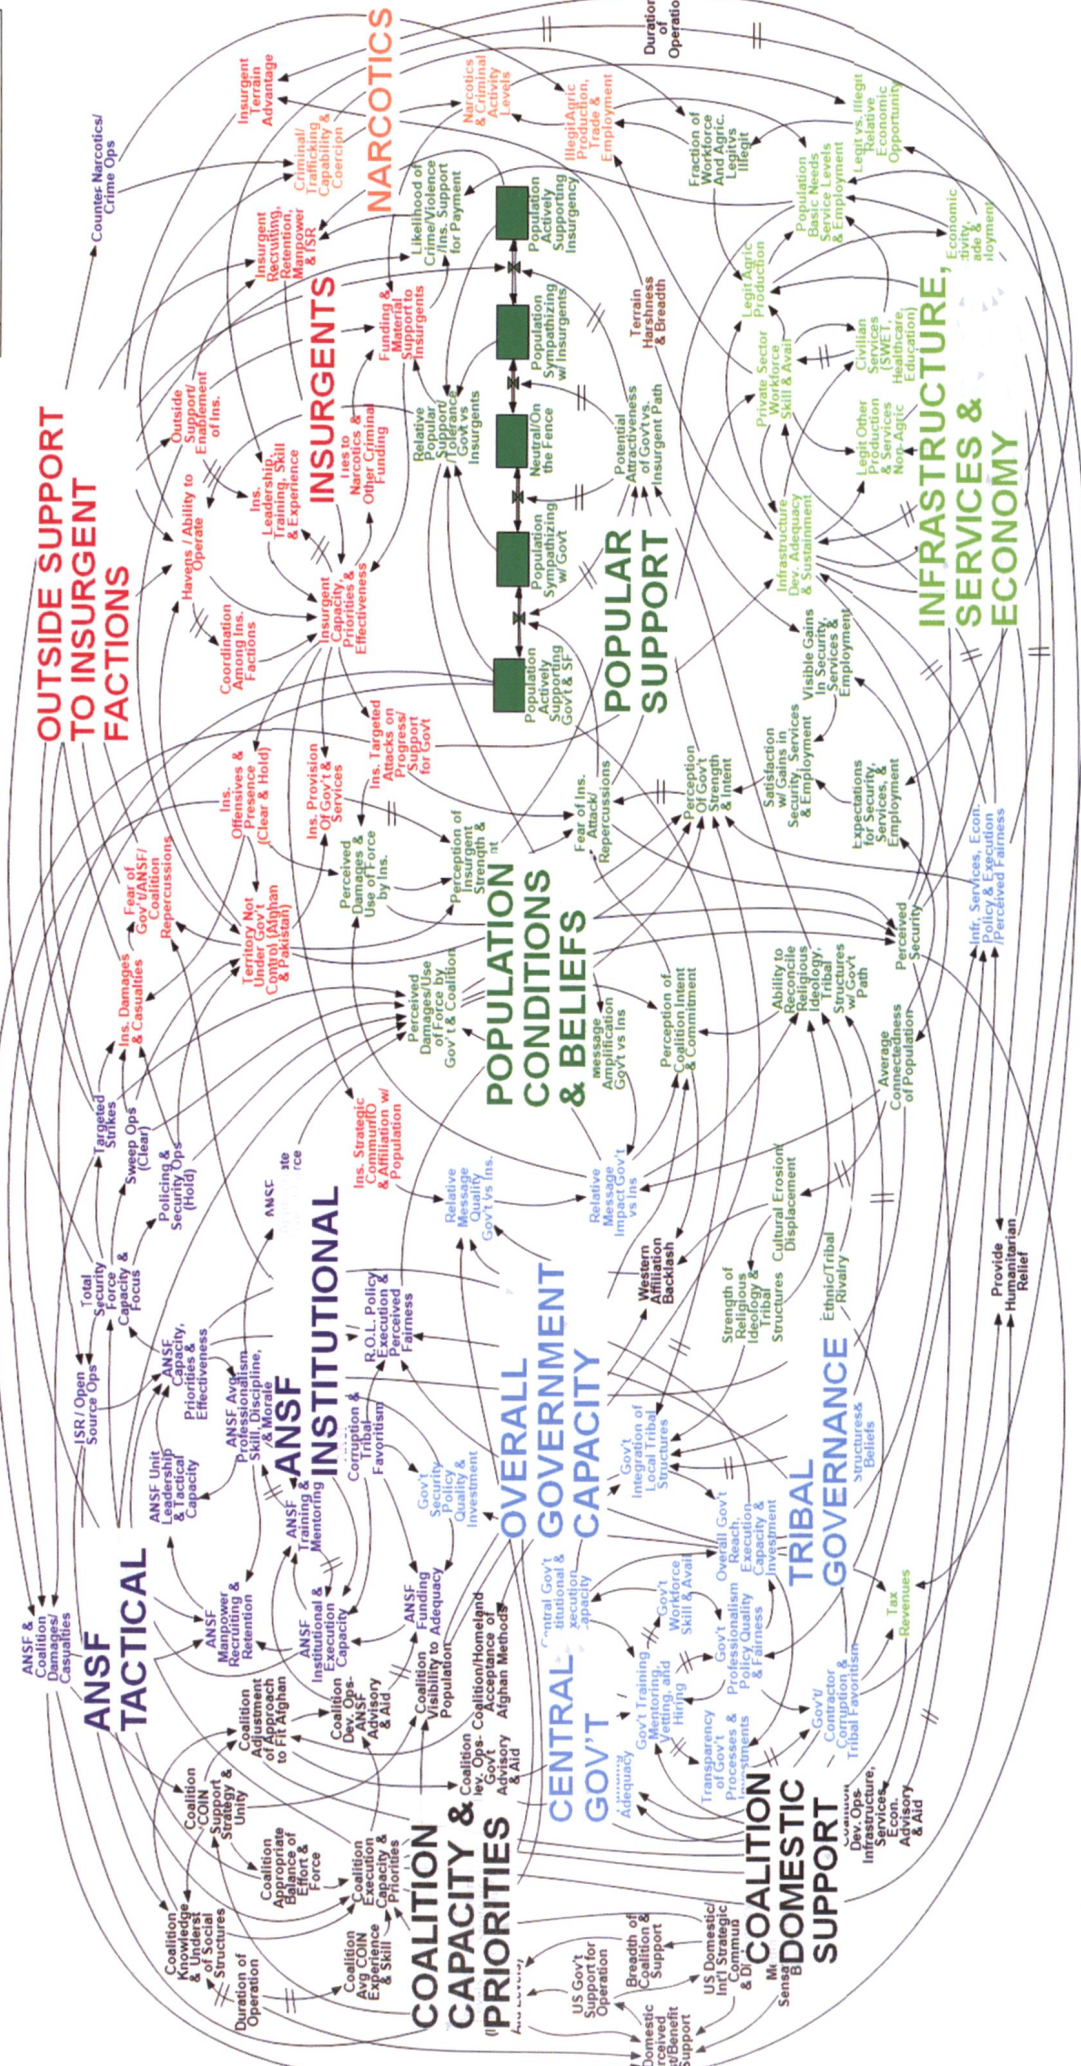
OUTSIDE SUPPORT TO INSURGENT FACTIONS

NARCOTICS

INSURGENTS

POPULAR SUPPORT

INFRASTRUCTURE, SERVICES & ECONOMY

POPULATION CONDITIONS & BELIEFS

ANSF TACTICAL

ANSF INSTITUTIONAL

OVERALL GOVERNMENT CAPACITY

TRIBAL GOVERNANCE

CENTRAL GOV'T

COALITION CAPACITY & PRIORITIES

COALITION DOMESTIC SUPPORT

Counter Narcotics/ Crime Ops

Insurgent Terrain Advantage

Criminal/ Trafficking Capability & Coercion

Narcotics & Criminal Activity Levels

Illegit Agric Production, Trade & Employment

Fraction of Workforce And Agric. Legit vs Illegit

Legit vs. Illegit Relative Economic Opportunity

Duration of Operation

Insurgent Recruiting, Retention, Manpower & ISR

Likelihood of Crime/Violence /Ins. Support for Payment

Population Actively Supporting Insurgency

Population Basic Needs Service Levels & Employment

Economic Activity, Trade & Employment

Funding & Material Support to Insurgents

Population Sympathizing w/ Insurgents

Terrain Harshness & Breadth

Legit Agric Production

Outside Support/ Enablement of Ins.

Relative Popular Support/ Tolerance Gov't vs Insurgents

Private Sector Workforce Skill & Avail

Civilian Services (SWET, Healthcare, Education)

Ins. Leadership, Training, Skill & Experience

Ties to Narcotics & Other Criminal Funding

Neutral/On the Fence

Potential Attractiveness of Gov't vs. Insurgent Path

Legit Other Production & Services Non-Agric

Havens / Ability to Operate

Insurgent Capacity, Priorities & Effectiveness

Population Sympathizing w/ Govt

Infrastructure Dev. Adequacy & Sustainment

Coordination Among Ins. Factions

Population Actively Supporting Gov't & SF

Visible Gains In Security, Services & Employment

Ins. Offensives & Presence (Clear & Hold)

Ins. Provision Of Gov't & Services

Ins. Targeted Attacks on Progress/ Support for Govt

Perception Of Gov't Strength & Intent

Satisfaction w/ Gains in Security, Services & Employment

Fear of Gov't/ANSF/ Coalition Repercussions

Perceived Damages & Use of Force by Ins.

Perception of Insurgent Strength & Intent

Fear of Ins. Attack/ Repercussions

Expectations for Security, Services & Employment

Territory Not Under Gov't Control (Afghan & Pakistan)

Ins. Damages & Casualties

Perceived Damages/Use of Force by Gov't & Coalition

Perception of Coalition Intent & Commitment

Ability to Reconcile Religious Ideology, Tribal Structures w/ Gov't Path

Perceived Security

Infr, Services, Econ. Policy & Execution /Perceived Fairness

Targeted Strikes

Sweep Ops (Clear)

Policing & Security Ops (Hold)

Ins. Strategic Comm/IO & Affiliation w/ Population

Message Amplification Gov't vs Ins

Average Connectedness of Population

Relative Message Quality Gov't vs Ins.

Relative Message Impact Gov't vs Ins

Cultural Erosion/ Displacement

Total Security Force Capacity & Focus

ANSF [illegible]

Western Affiliation Backlash

Strength of Religious Ideology & Tribal Structures

Ethnic/Tribal Rivalry

Provide Humanitarian Relief

ISR / Open Source Ops

ANSF Capacity, Priorities & Effectiveness

R.O.L. Policy Execution & Perceived Fairness

ANSF Avg. Professionalism Skill, Discipline, & Morale

Corruption & Tribal Favoritism

Gov't Security Policy Quality & Investment

Gov't Integration of Local Tribal Structures

Structures & Beliefs

ANSF Unit Leadership & Tactical Capacity

ANSF Training & Mentoring

Overall Gov't Reach, Execution Capacity & Investment

ANSF & Coalition Damages/ Casualties

ANSF Manpower Recruiting & Retention

ANSF Institutional & Execution Capacity

ANSF Funding Adequacy

Central Gov't Institutional & Execution Capacity

Gov't Workforce Skill & Avail

Tax Revenues

Coalition Adjustment of Approach to Fit Afghan

Coalition Dev. Ops-ANSF Advisory & Aid

Coalition Visibility to Population

Coalition/Homeland Acceptance of Afghan Methods

Gov't Professionalism Policy Quality & Fairness

Gov't Training, Mentoring, Vetting, and Hiring

Coalition COIN Support Strategy & Unity

Coalition Dev. Ops-Gov't Advisory & Aid

Transparency of Gov't Processes & Investments

Gov't/ Contractor Corruption & Tribal Favoritism

Coalition Dev. Ops-Infrastructure, Services, Econ. Advisory & Aid

Adequacy

Coalition Appropriate Balance of Effort & Force

Coalition Knowledge & Underst of Social Structures

Coalition Execution Capacity & Priorities

Coalition Avg COIN Experience & Skill

Duration of Operation

US Gov't Support for Operation

Breadth of Coalition & Support

US Domestic/ Int'l Strategic Commun & Di

Domestic Perceived Cost/Benefit Support

Media Sensa B